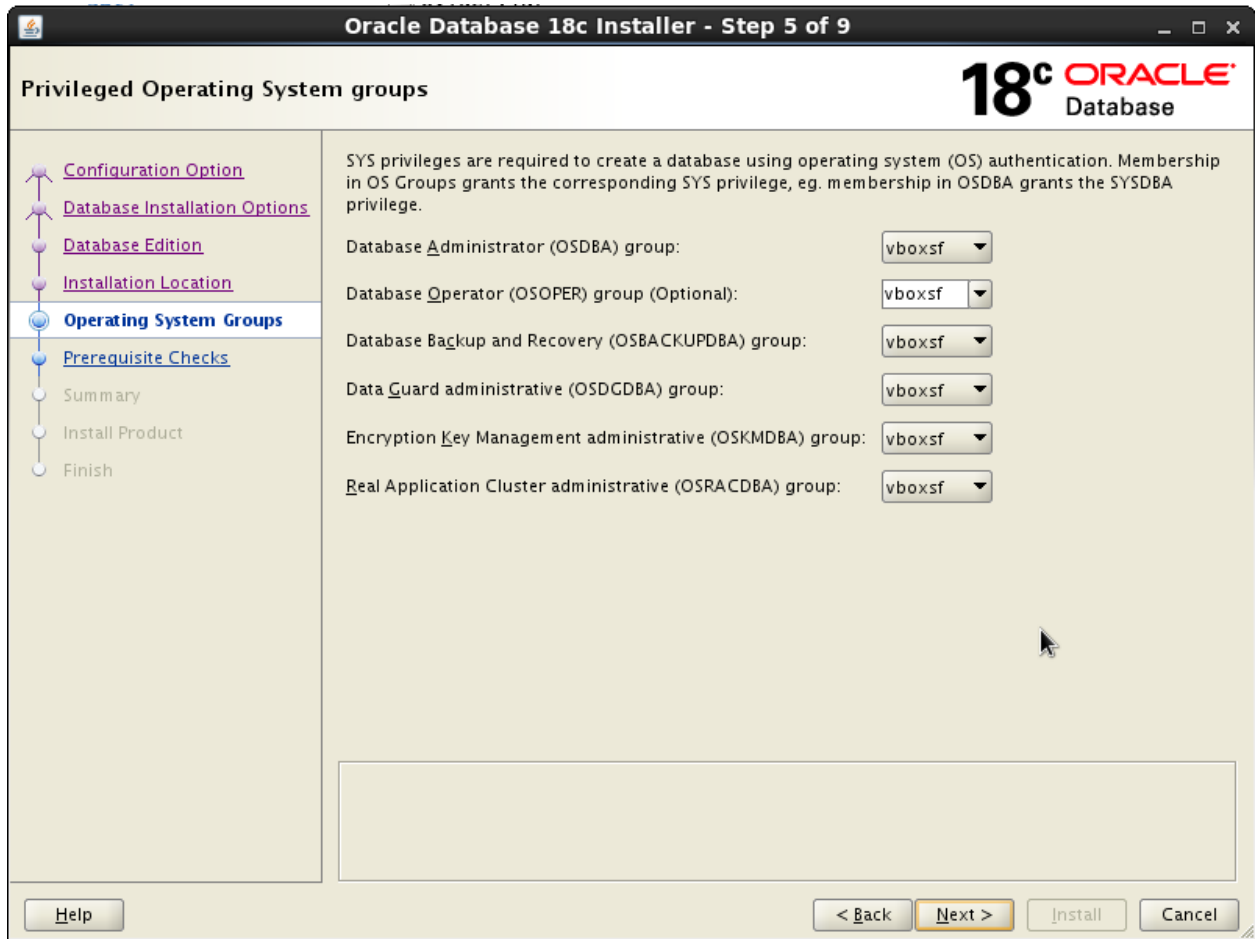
Oracle Database 18c Installer - Step 5 of 9

Privileged Operating System groups

18c ORACLE Database

Configuration Option
Database Installation Options
Database Edition
Installation Location
Operating System Groups
Prerequisite Checks
Summary
Install Product
Finish

SYS privileges are required to create a database using operating system (OS) authentication. Membership in OS Groups grants the corresponding SYS privilege, eg. membership in OSDBA grants the SYSDBA privilege.

Database Administrator (OSDBA) group: vboxsf

Database Operator (OSOPER) group (Optional): vboxsf

Database Backup and Recovery (OSBACKUPDBA) group: vboxsf

Data Guard administrative (OSDGDBA) group: vboxsf

Encryption Key Management administrative (OSKMDBA) group: vboxsf

Real Application Cluster administrative (OSRACDBA) group: vboxsf

Help

< Back

Next >

Install

Cancel